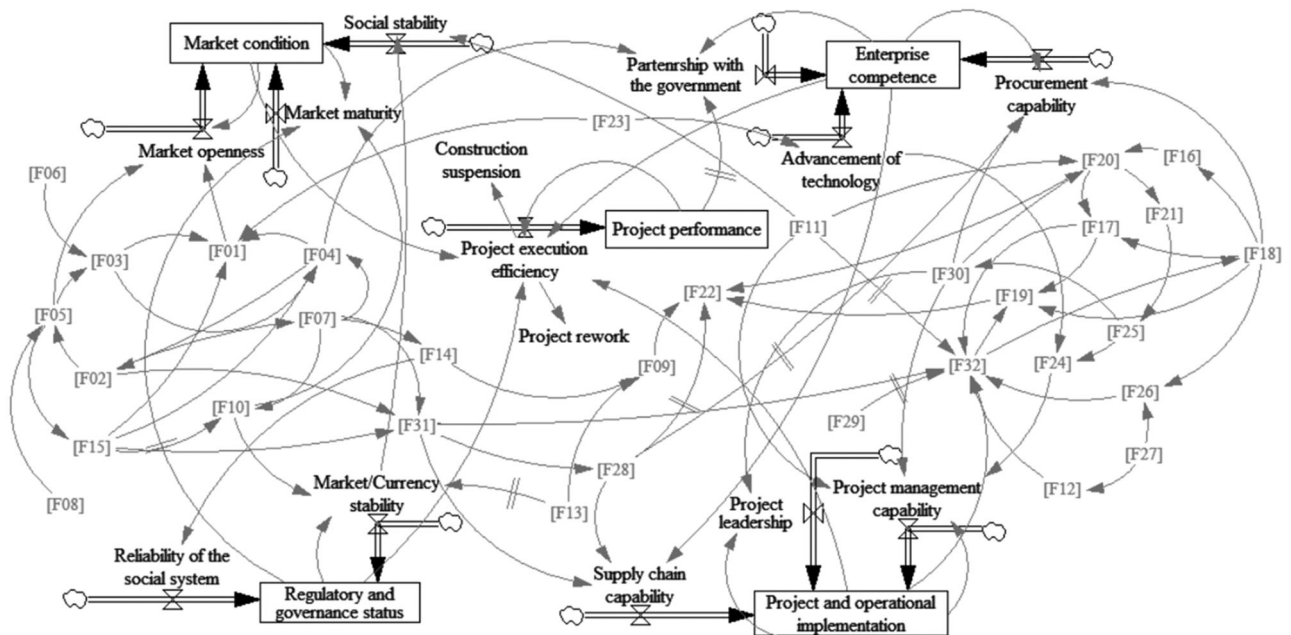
Market condition
Social stability
Partenrship with the government
Enterprise competence
Procurement capability
Market maturity
Market openness
[F23]
Advancement of technology
[F06]
Construction suspension
[F20]
[F16]
[F21]
Project performance
[F11]
[F17]
Project execution efficiency
[F18]
[F03]
[F01]
[F04]
[F30]
[F22]
[F19]
[F05]
[F07]
Project rework
[F25]
[F14]
[F32]
[F24]
[F02]
[F09]
[F10]
[F29]
[F26]
[F31]
[F15]
[F27]
[F28]
Market/Currency stability
[F13]
Project management capability
[F12]
[F08]
Project leadership
Reliability of the social system
Regulatory and governance status
Supply chain capability
Project and operational implementation